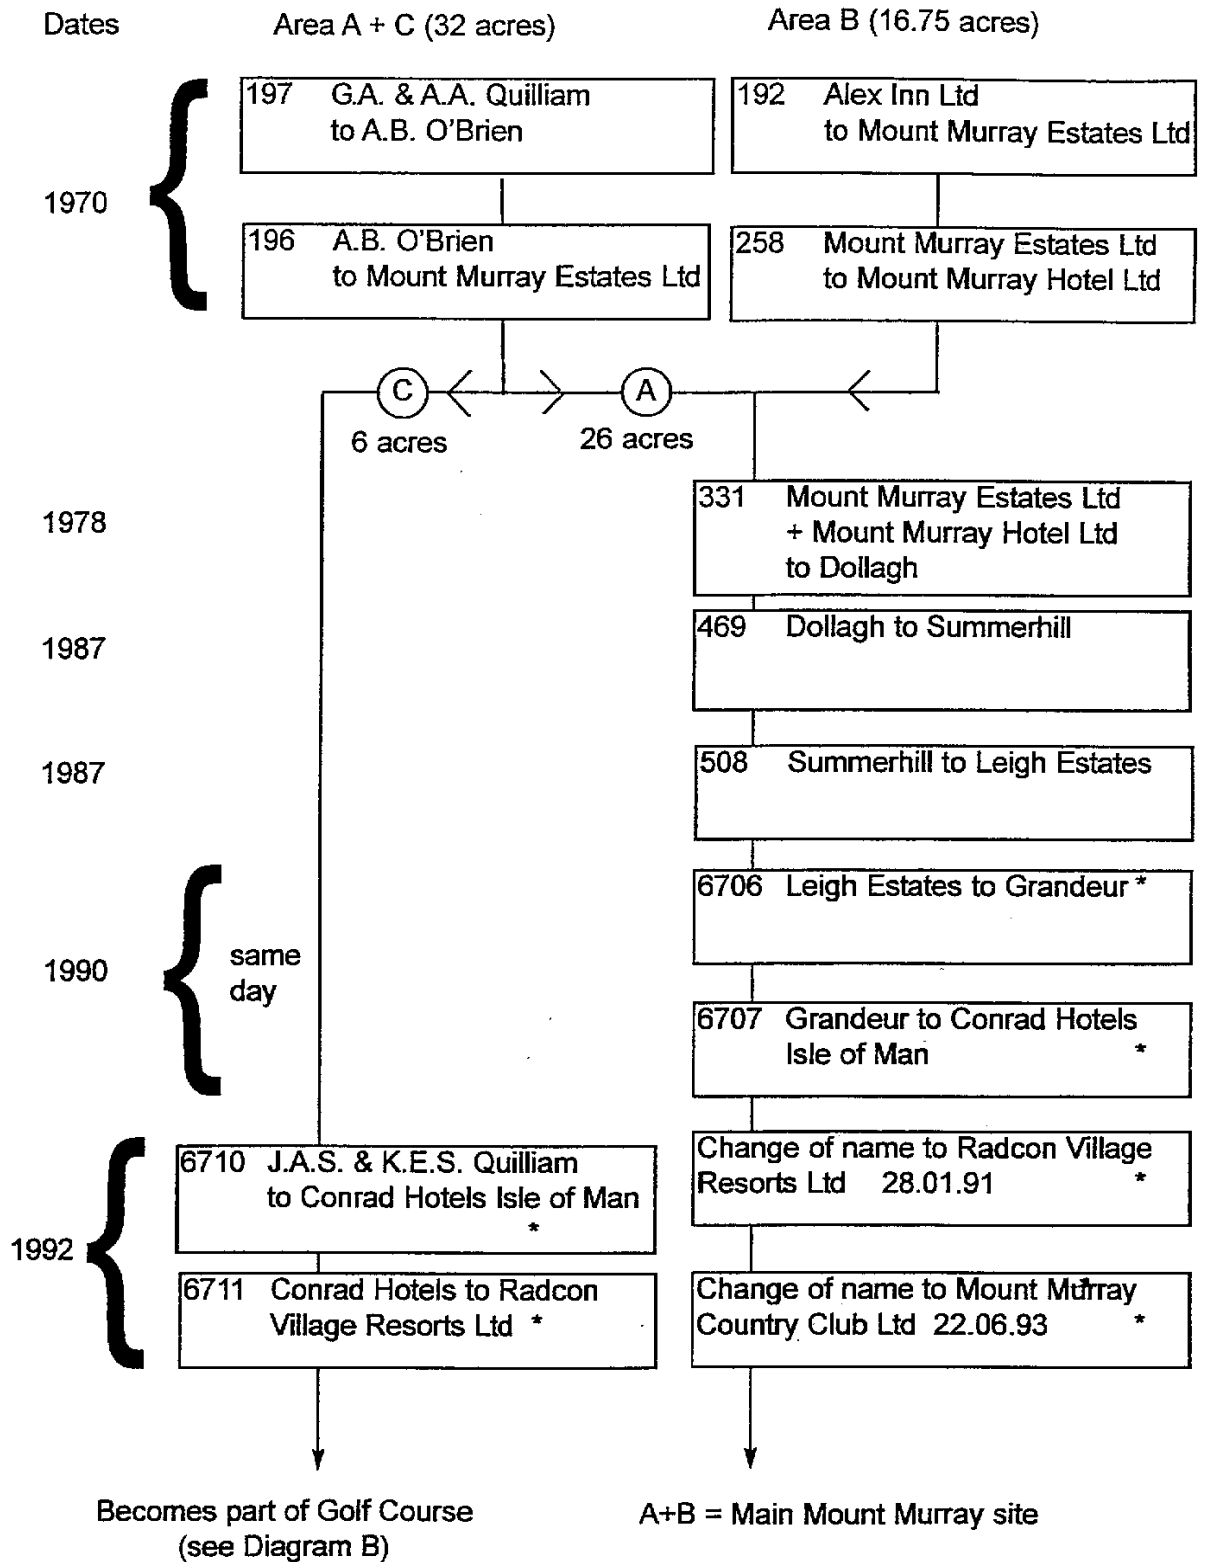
Dates

Area A + C (32 acres)

Area B (16.75 acres)

1970

197 G.A. & A.A. Quilliam to A.B. O'Brien

192 Alex Inn Ltd to Mount Murray Estates Ltd

196 A.B. O'Brien to Mount Murray Estates Ltd

258 Mount Murray Estates Ltd to Mount Murray Hotel Ltd

C

6 acres

A

26 acres

1978

331 Mount Murray Estates Ltd + Mount Murray Hotel Ltd to Dollagh

1987

469 Dollagh to Summerhill

1987

508 Summerhill to Leigh Estates

1990

same day

6706 Leigh Estates to Grandeur *

6707 Grandeur to Conrad Hotels Isle of Man *

1992

6710 J.A.S. & K.E.S. Quilliam to Conrad Hotels Isle of Man *

Change of name to Radcon Village Resorts Ltd 28.01.91 *

6711 Conrad Hotels to Radcon Village Resorts Ltd *

Change of name to Mount Murray Country Club Ltd 22.06.93 *

Becomes part of Golf Course (see Diagram B)

A+B = Main Mount Murray site